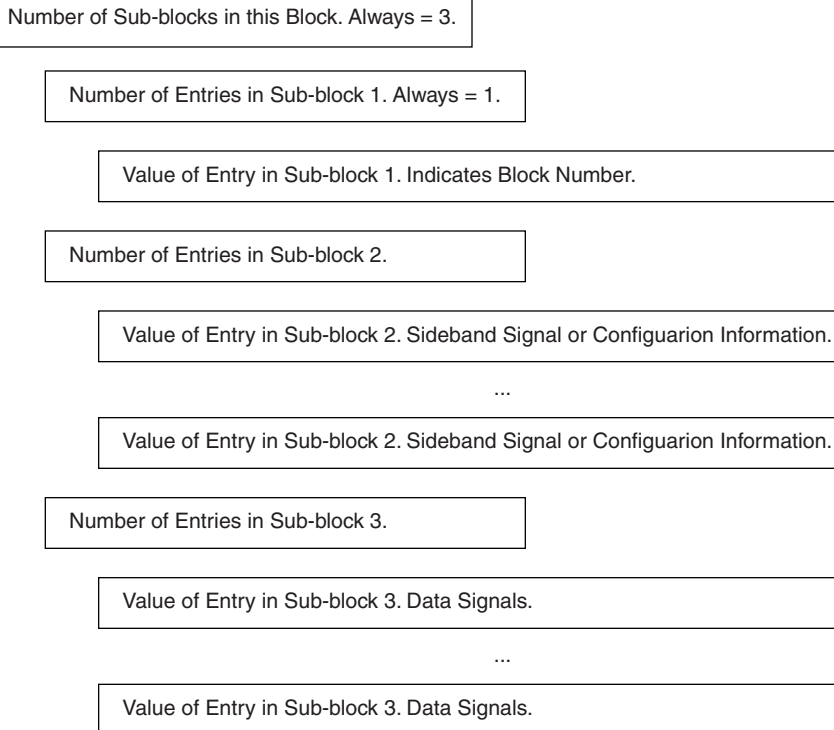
Number of Sub-blocks in this Block. Always = 3.

Number of Entries in Sub-block 1. Always = 1.

Value of Entry in Sub-block 1. Indicates Block Number.

Number of Entries in Sub-block 2.

Value of Entry in Sub-block 2. Sideband Signal or Configuarion Information.

...

Value of Entry in Sub-block 2. Sideband Signal or Configuarion Information.

Number of Entries in Sub-block 3.

Value of Entry in Sub-block 3. Data Signals.

...

Value of Entry in Sub-block 3. Data Signals.